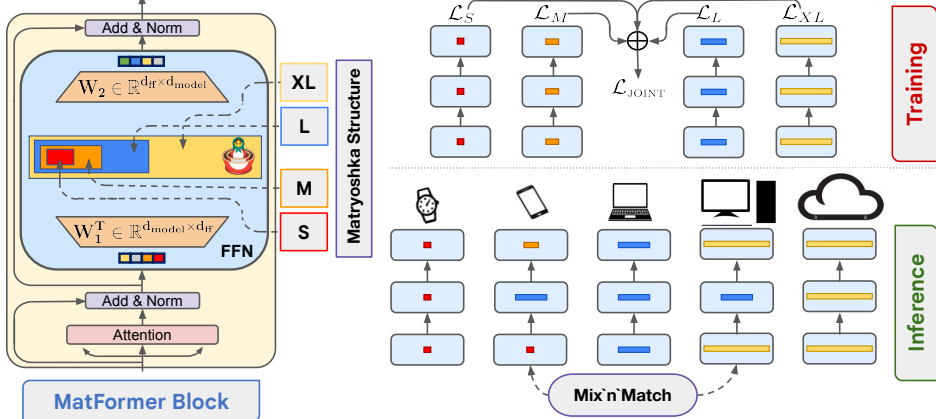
Add & Norm

$W_2 \in \mathbb{R}^{d_{ff} \times d_{model}}$

$W_1^T \in \mathbb{R}^{d_{model} \times d_{ff}}$

FFN

Add & Norm

Attention

MatFormer Block

XL

L

M

S

Matryoshka Structure

$\mathcal{L}_S$ $\mathcal{L}_M$ $\mathcal{L}_L$ $\mathcal{L}_{XL}$

$\mathcal{L}_{\text{JOINT}}$

Training

Inference

Mix`n`Match